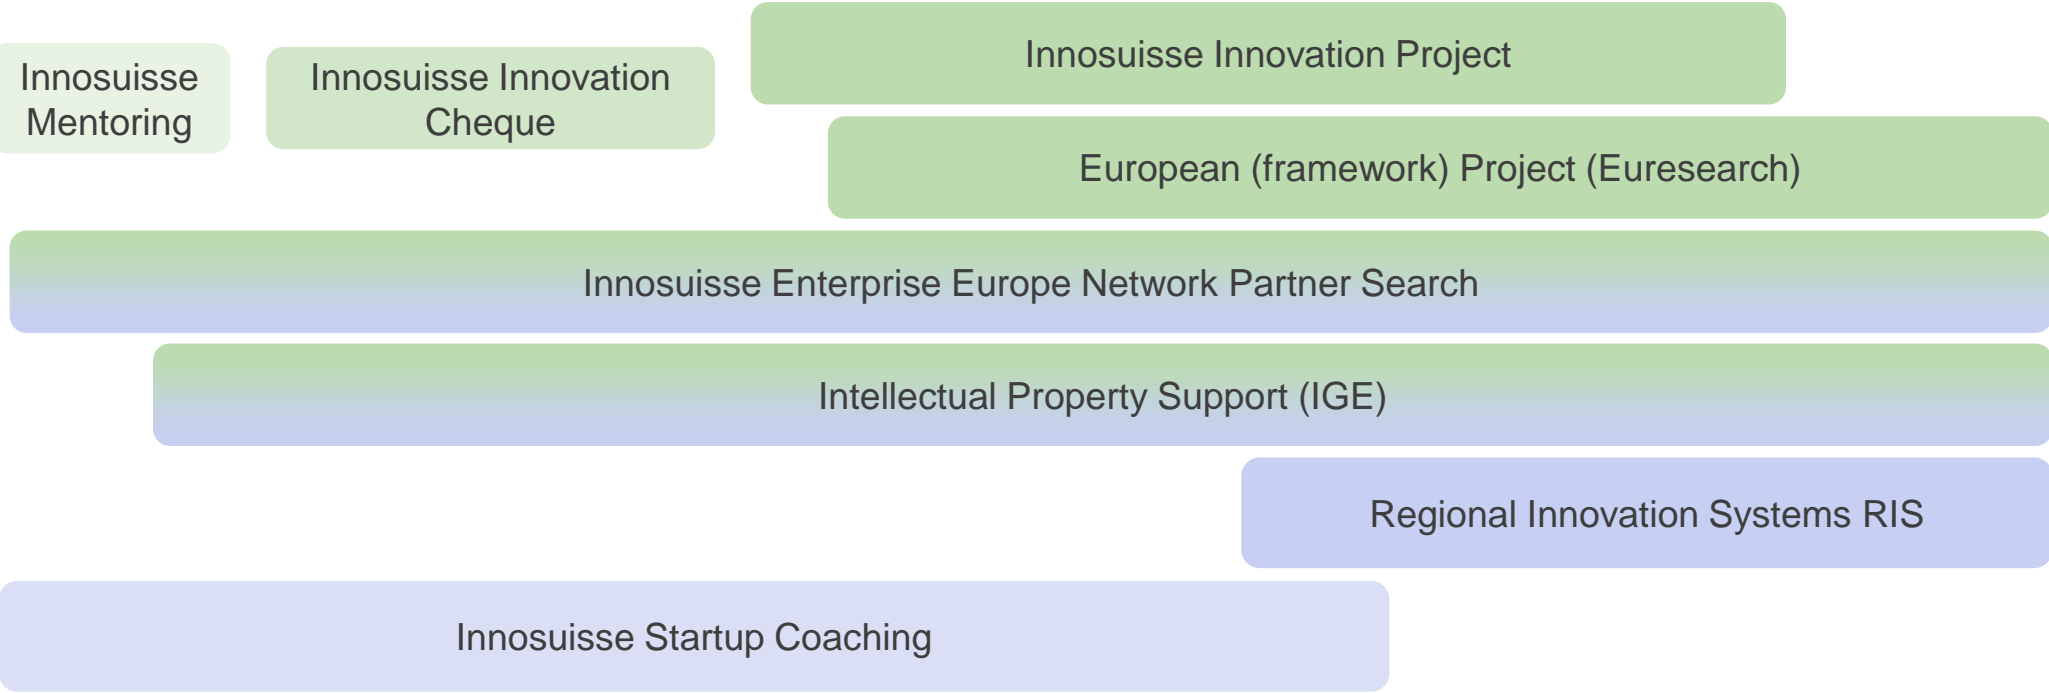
Innosuisse Mentoring

Innosuisse Innovation Cheque

Innosuisse Innovation Project

European (framework) Project (Euresearch)

Innosuisse Enterprise Europe Network Partner Search

Intellectual Property Support (IGE)

Regional Innovation Systems RIS

Innosuisse Startup Coaching